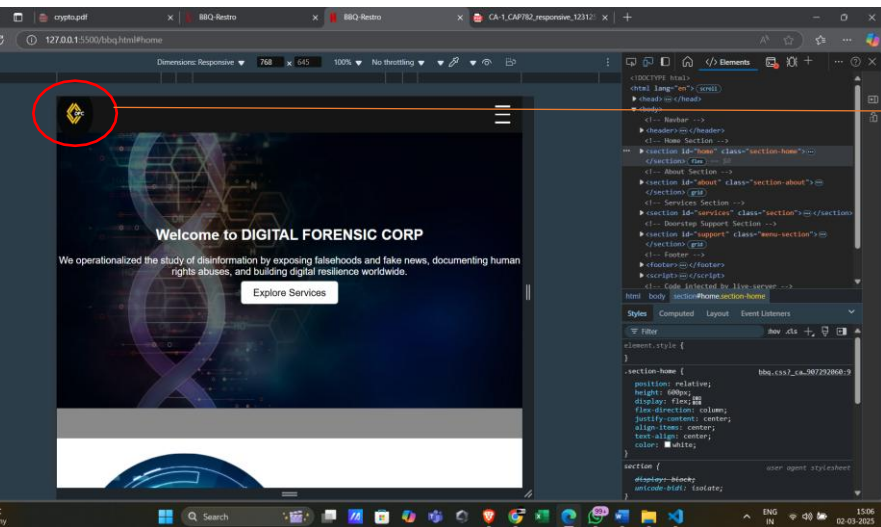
crypto.pdf
BBQ-Restro
BBQ-Restro
CA-1_CAP782_responsive_12312
127.0.0.1:5500/bbq.html#home
Dimensions: Responsive 768 x 645 100% No throttling
Elements
<!DOCTYPE html>
<html lang="en"> scroll
<head> ··· </head>
<body>
<!-- Navbar -->
<header> ··· </header>
<!-- Home Section -->
<section id="home" class="section-home"> ···
</section> flex == $0
<!-- About Section -->
<section id="about" class="section-about"> ···
</section> grid
<!-- Services Section -->
<section id="services" class="section"> ··· </section>
<!-- Doorstep Support Section -->
<section id="support" class="menu-section"> ···
</section> grid
<!-- Footer -->
<footer> ··· </footer>
<script> ··· </script>
<!-- Code injected by live-server -->
html body section#home.section-home
Styles Computed Layout Event Listeners
Filter :hov .cls
element.style {
}
.section-home { bbq.css?_ca…907292060:9
position: relative;
height: 600px;
display: flex;
flex-direction: column;
justify-content: center;
align-items: center;
text-align: center;
color: white;
}
section { user agent stylesheet
display: block;
unicode-bidi: isolate;
DFC
Welcome to DIGITAL FORENSIC CORP
We operationalized the study of disinformation by exposing falsehoods and fake news, documenting human rights abuses, and building digital resilience worldwide.
Explore Services
Search
ENG IN
15:06
02-03-2025